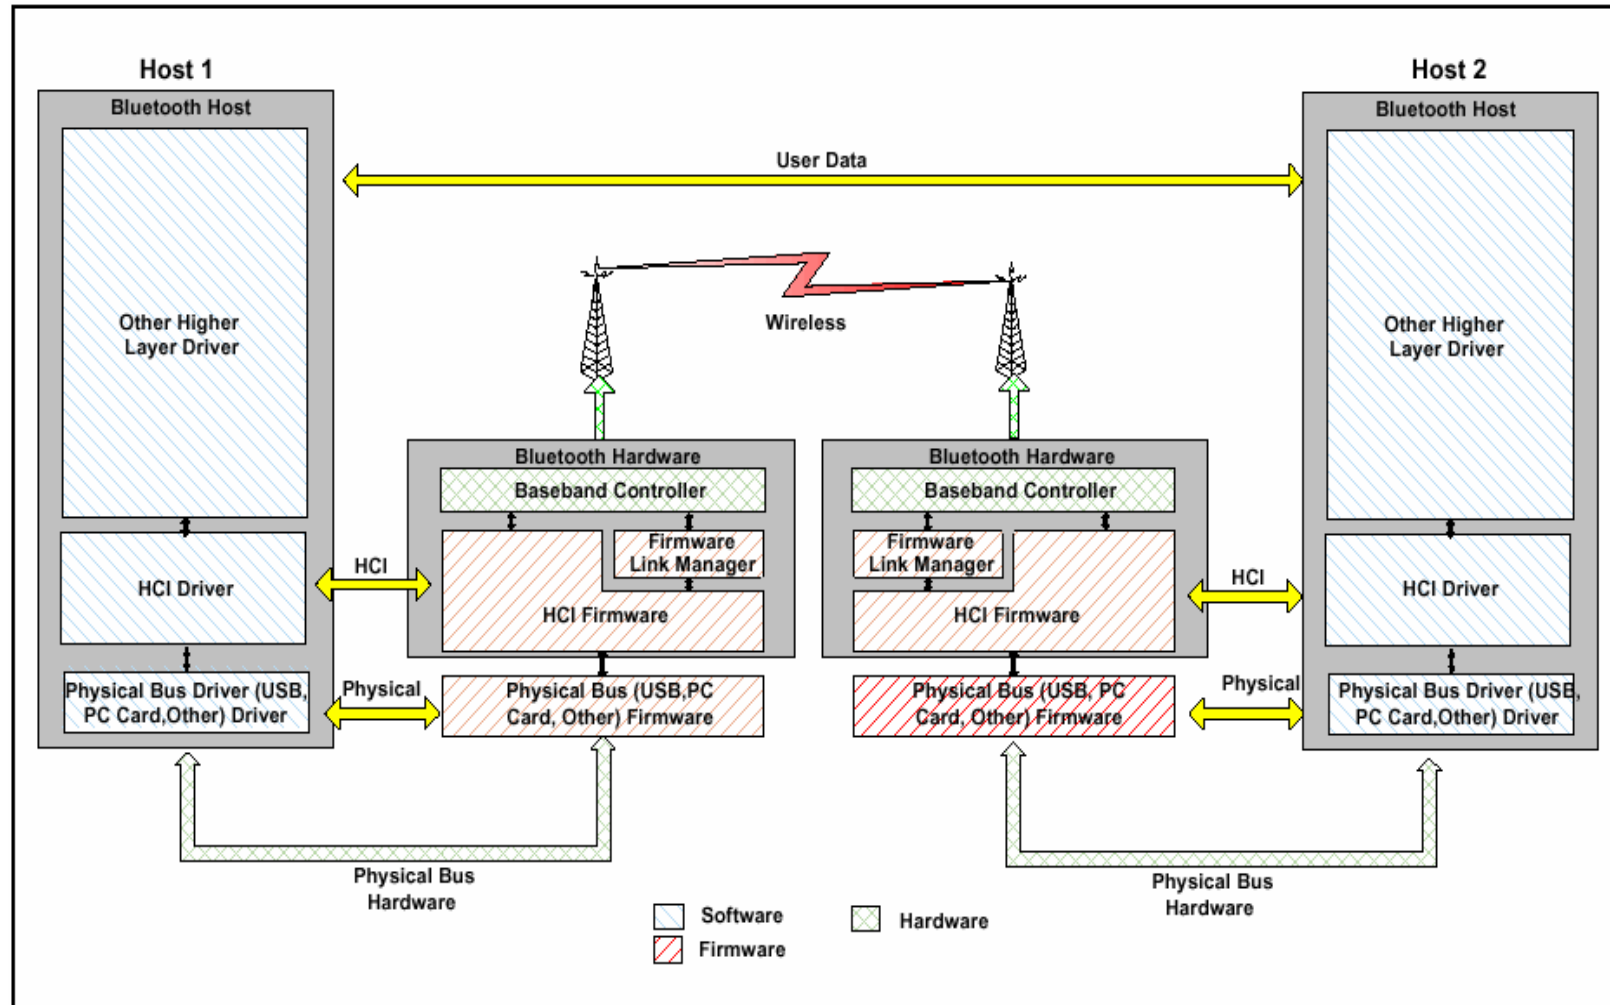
Host 1

Bluetooth Host

Other Higher Layer Driver

HCI Driver

Physical Bus Driver (USB, PC Card,Other) Driver

User Data

Wireless

Bluetooth Hardware

Baseband Controller

Firmware Link Manager

HCI Firmware

HCI

Physical

Physical Bus (USB,PC Card, Other) Firmware

Bluetooth Hardware

Baseband Controller

Firmware Link Manager

HCI Firmware

Physical Bus (USB, PC Card, Other) Firmware

HCI

Physical

Host 2

Bluetooth Host

Other Higher Layer Driver

HCI Driver

Physical Bus Driver (USB, PC Card,Other) Driver

Physical Bus Hardware

Software

Firmware

Hardware

Physical Bus Hardware